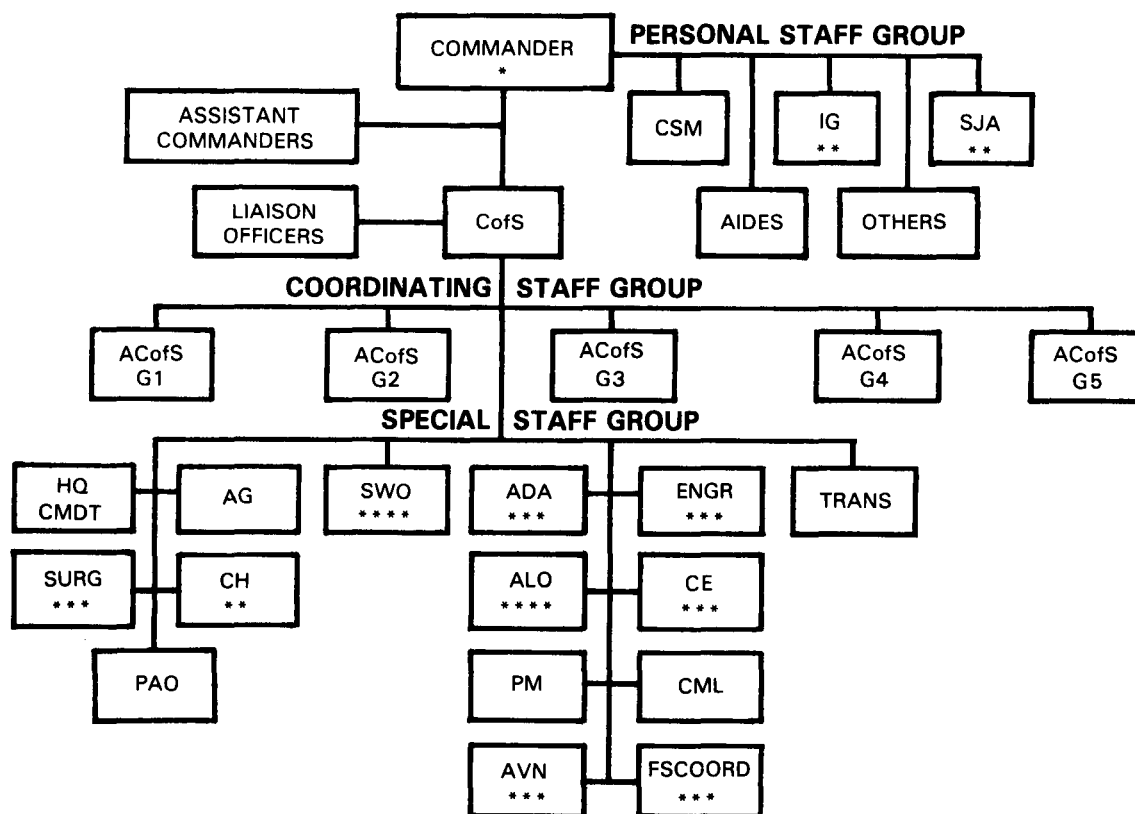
COMMANDER
*

PERSONAL STAFF GROUP

ASSISTANT COMMANDERS

CSM

IG
**

SJA
**

LIAISON OFFICERS

CofS

AIDES

OTHERS

COORDINATING STAFF GROUP

ACofS G1

ACofS G2

ACofS G3

ACofS G4

ACofS G5

SPECIAL STAFF GROUP

HQ CMDT

AG

SWO
****

ADA
***

ENGR
***

TRANS

SURG
***

CH
**

ALO
****

CE
***

PAO

PM

CML

AVN
***

FSCOORD
***